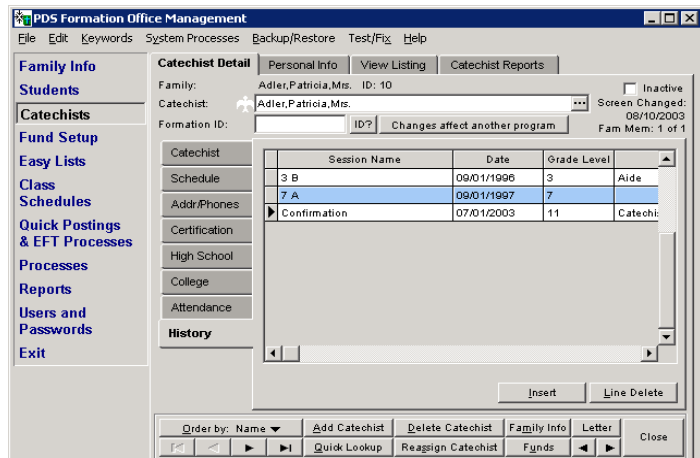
PDS Formation Office Management

File Edit Keywords System Processes Backup/Restore Test/Fix Help

Family Info
Students
Catechists
Fund Setup
Easy Lists
Class Schedules
Quick Postings & EFT Processes
Processes
Reports
Users and Passwords
Exit

Catechist Detail | Personal Info | View Listing | Catechist Reports

Family: Adler,Patricia,Mrs. ID: 10
Catechist: Adler,Patricia,Mrs.
Formation ID:
ID? Changes affect another program
Inactive
Screen Changed: 08/10/2003
Fam Mem: 1 of 1

Catechist
Schedule
Addr/Phones
Certification
High School
College
Attendance
History

| Session Name | Date | Grade Level | |
|---|---|---|---|
| 3 B | 09/01/1996 | 3 | Aide |
| 7 A | 09/01/1997 | 7 | |
| Confirmation | 07/01/2003 | 11 | Catechis |

Insert
Line Delete

Order by: Name
Add Catechist
Delete Catechist
Family Info
Letter
Quick Lookup
Reassign Catechist
Funds
Close